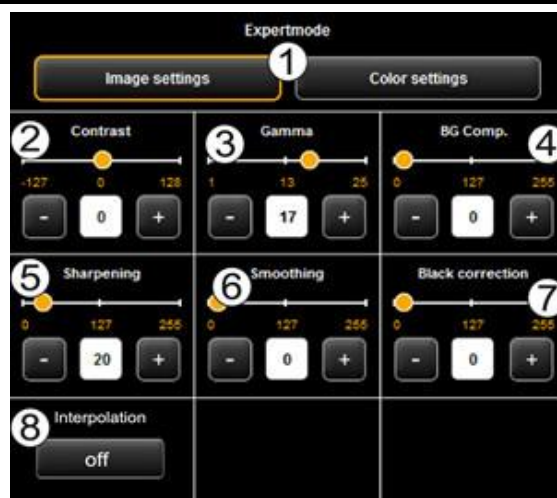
Expertmode

1

Image settings

Color settings

2

Contrast

-127 0 128

-

0

+

3

Gamma

1 13 25

-

17

+

BG Comp.

4

0 127 255

-

0

+

5

Sharpening

0 127 255

-

20

+

6

Smoothing

0 127 255

-

0

+

Black correction

7

0 127 255

-

0

+

8

Interpolation

off